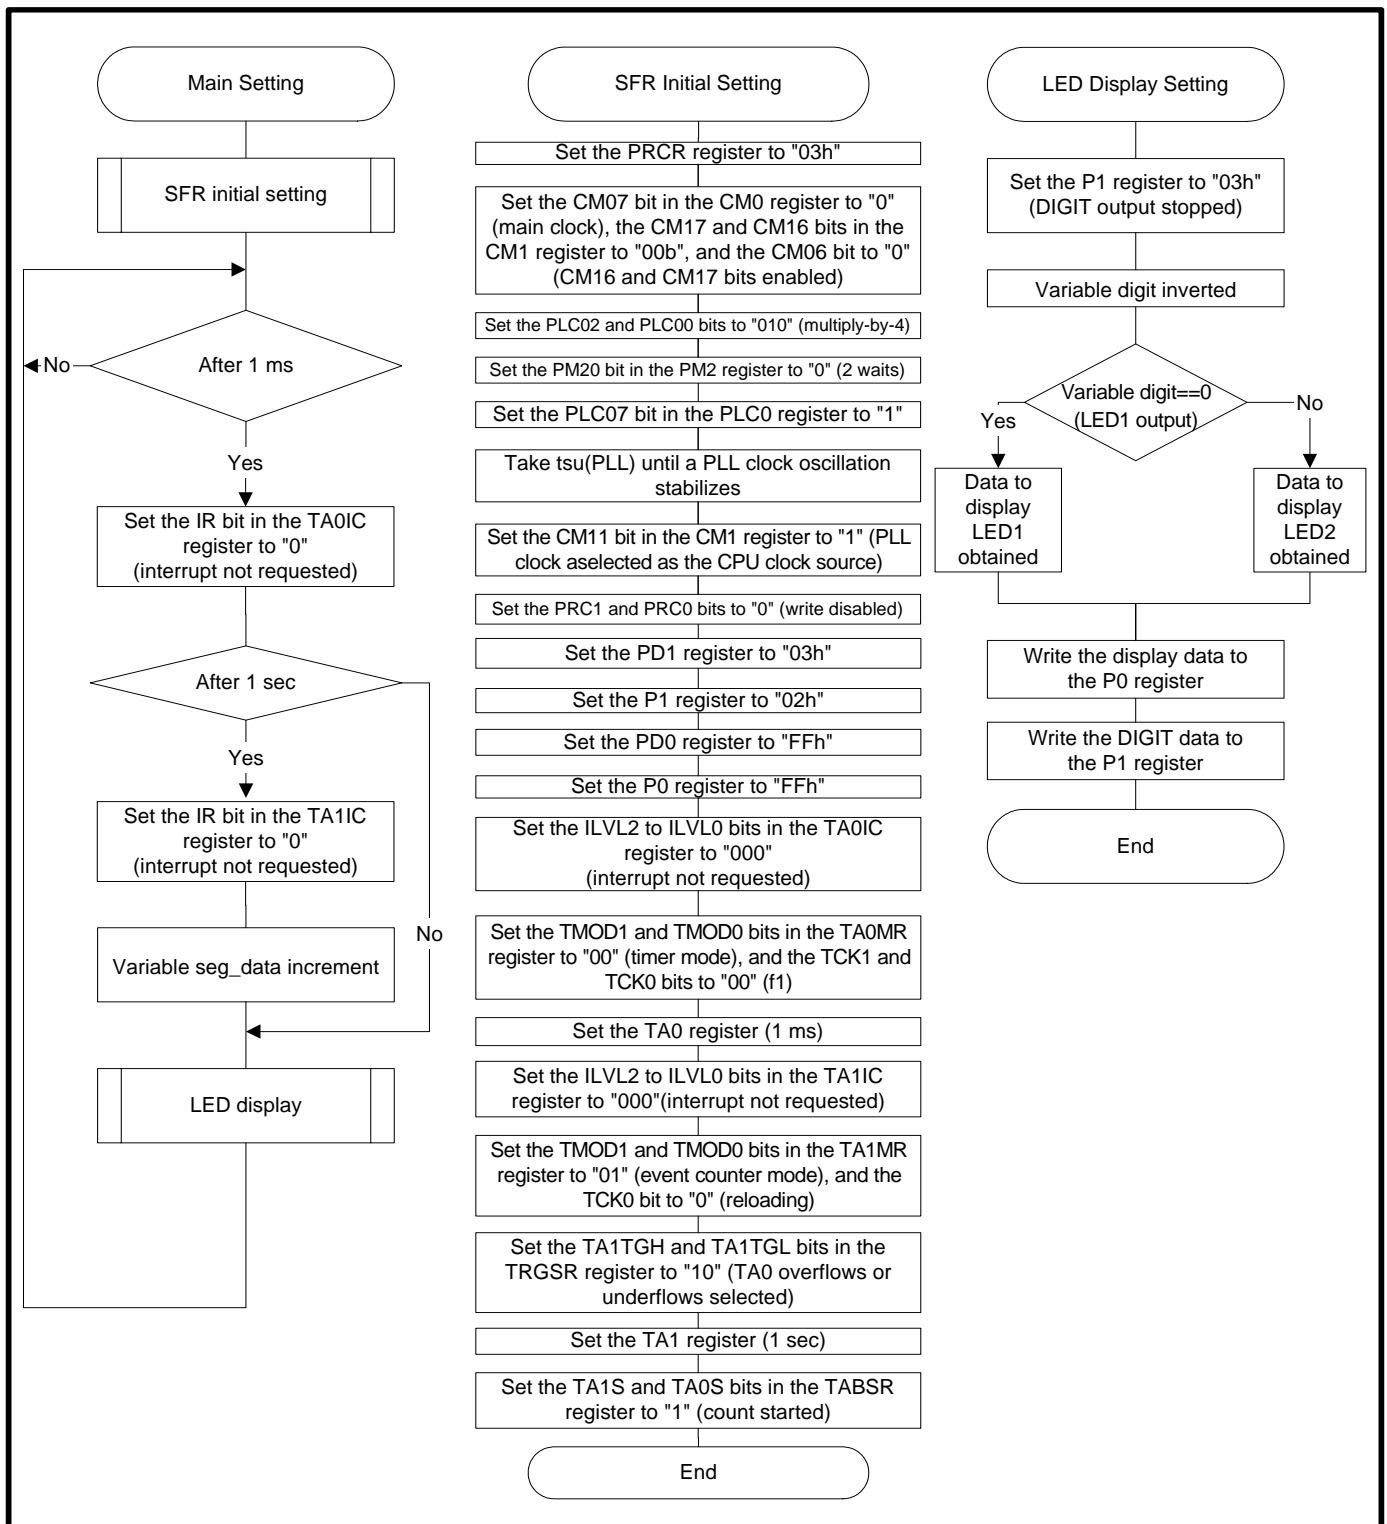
Main Setting

SFR initial setting

After 1 ms

No

Yes

Set the IR bit in the TA0IC register to "0" (interrupt not requested)

After 1 sec

Yes

Set the IR bit in the TA1IC register to "0" (interrupt not requested)

No

Variable seg_data increment

LED display

SFR Initial Setting

Set the PRCR register to "03h"

Set the CM07 bit in the CM0 register to "0" (main clock), the CM17 and CM16 bits in the CM1 register to "00b", and the CM06 bit to "0" (CM16 and CM17 bits enabled)

Set the PLC02 and PLC00 bits to "010" (multiply-by-4)

Set the PM20 bit in the PM2 register to "0" (2 waits)

Set the PLC07 bit in the PLC0 register to "1"

Take tsu(PLL) until a PLL clock oscillation stabilizes

Set the CM11 bit in the CM1 register to "1" (PLL clock aselected as the CPU clock source)

Set the PRC1 and PRC0 bits to "0" (write disabled)

Set the PD1 register to "03h"

Set the P1 register to "02h"

Set the PD0 register to "FFh"

Set the P0 register to "FFh"

Set the ILVL2 to ILVL0 bits in the TA0IC register to "000" (interrupt not requested)

Set the TMOD1 and TMOD0 bits in the TA0MR register to "00" (timer mode), and the TCK1 and TCK0 bits to "00" (f1)

Set the TA0 register (1 ms)

Set the ILVL2 to ILVL0 bits in the TA1IC register to "000"(interrupt not requested)

Set the TMOD1 and TMOD0 bits in the TA1MR register to "01" (event counter mode), and the TCK0 bit to "0" (reloading)

Set the TA1TGH and TA1TGL bits in the TRGSR register to "10" (TA0 overflows or underflows selected)

Set the TA1 register (1 sec)

Set the TA1S and TA0S bits in the TABSR register to "1" (count started)

End

LED Display Setting

Set the P1 register to "03h" (DIGIT output stopped)

Variable digit inverted

Variable digit==0 (LED1 output)

Yes

No

Data to display LED1 obtained

Data to display LED2 obtained

Write the display data to the P0 register

Write the DIGIT data to the P1 register

End